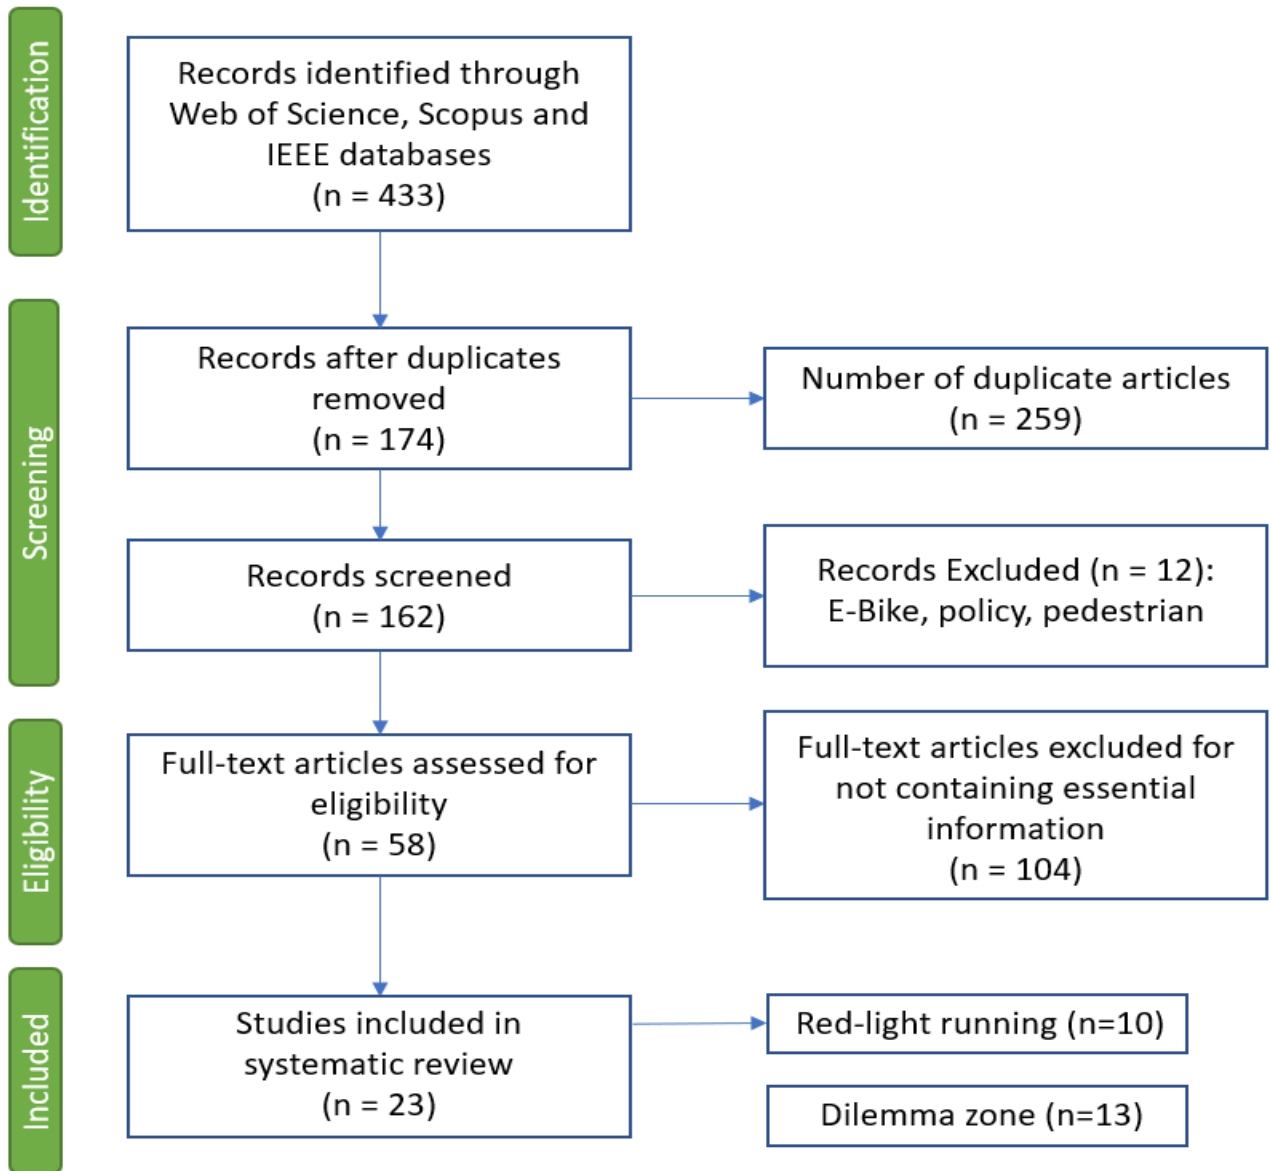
Identification

Records identified through Web of Science, Scopus and IEEE databases (n = 433)

Screening

Records after duplicates removed (n = 174)

Number of duplicate articles (n = 259)

Records screened (n = 162)

Records Excluded (n = 12): E-Bike, policy, pedestrian

Eligibility

Full-text articles assessed for eligibility (n = 58)

Full-text articles excluded for not containing essential information (n = 104)

Included

Studies included in systematic review (n = 23)

Red-light running (n=10)

Dilemma zone (n=13)